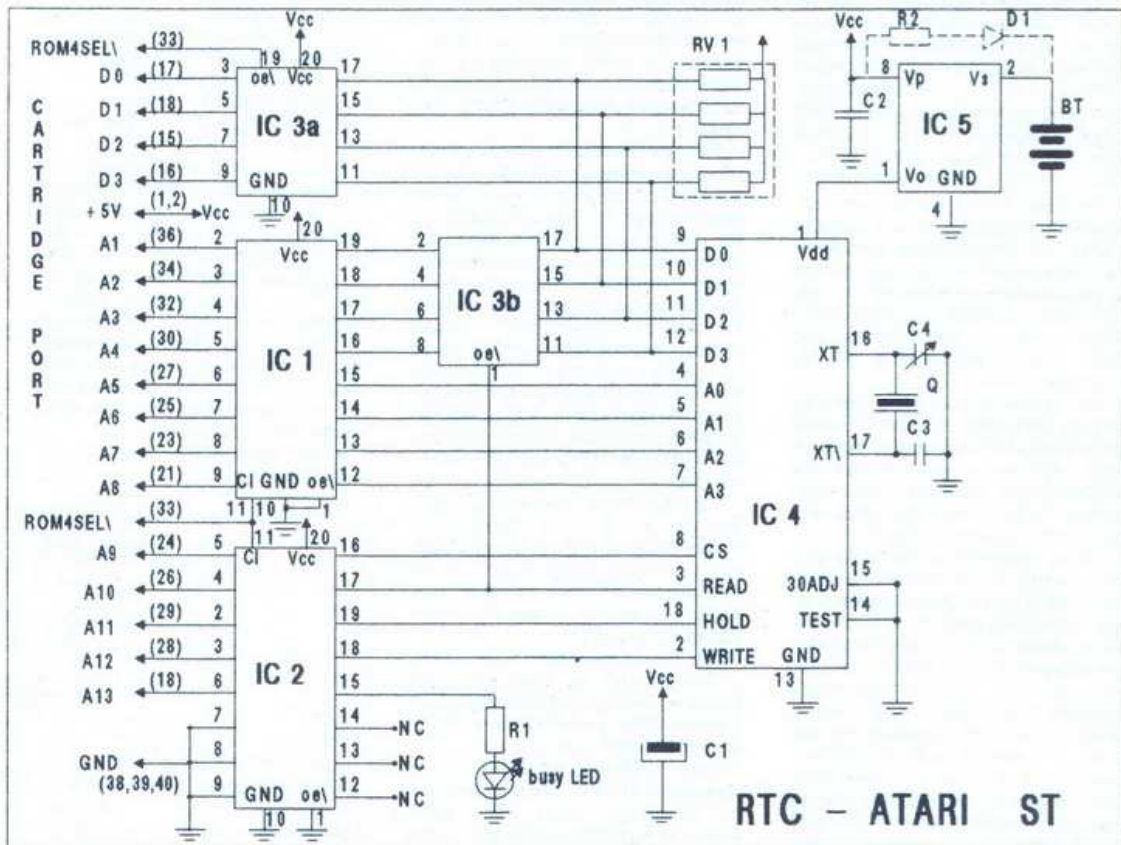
ROM4SEL\ (33) 19 Vcc 20
D0 (17) 3 oe\ Vcc 17
D1 (18) 5 15
D2 (15) 7 IC 3a 13
D3 (16) 9 GND 11
10
+5V (1,2) Vcc
20

C A R T R I D G E   P O R T

A1 (36) 2 Vcc 19
A2 (34) 3 18
A3 (32) 4 17
A4 (30) 5 16
A5 (27) 6 IC 1 15
A6 (25) 7 14
A7 (23) 8 13
A8 (21) 9 Cl GND oe\ 12
11 10 1

ROM4SEL\ (33) 11 20
A9 (24) 5 Cl Vcc 16
A10 (26) 4 17
A11 (29) 2 19
A12 (28) 3 18
A13 (18) 6 IC 2 15
7 14 NC
8 13 NC
GND (38,39,40) 9 GND oe\ 12 NC
10 1

2 4 6 8 IC 3b oe\ 17 15 13 11 1

RV 1

9 D0
10 D1
11 D2
12 D3
4 A0
5 A1
6 A2
7 A3
8 CS
3 READ
18 HOLD
2 WRITE GND
IC 4
1 Vdd
16 XT
17 XT\
15 30ADJ
14 TEST
13

Vcc R2 D1
8 Vp Vs 2
C 2 IC 5 BT
1 Vo GND
4

C4
Q
C3

R1
busy LED

Vcc
C1

RTC – ATARI ST